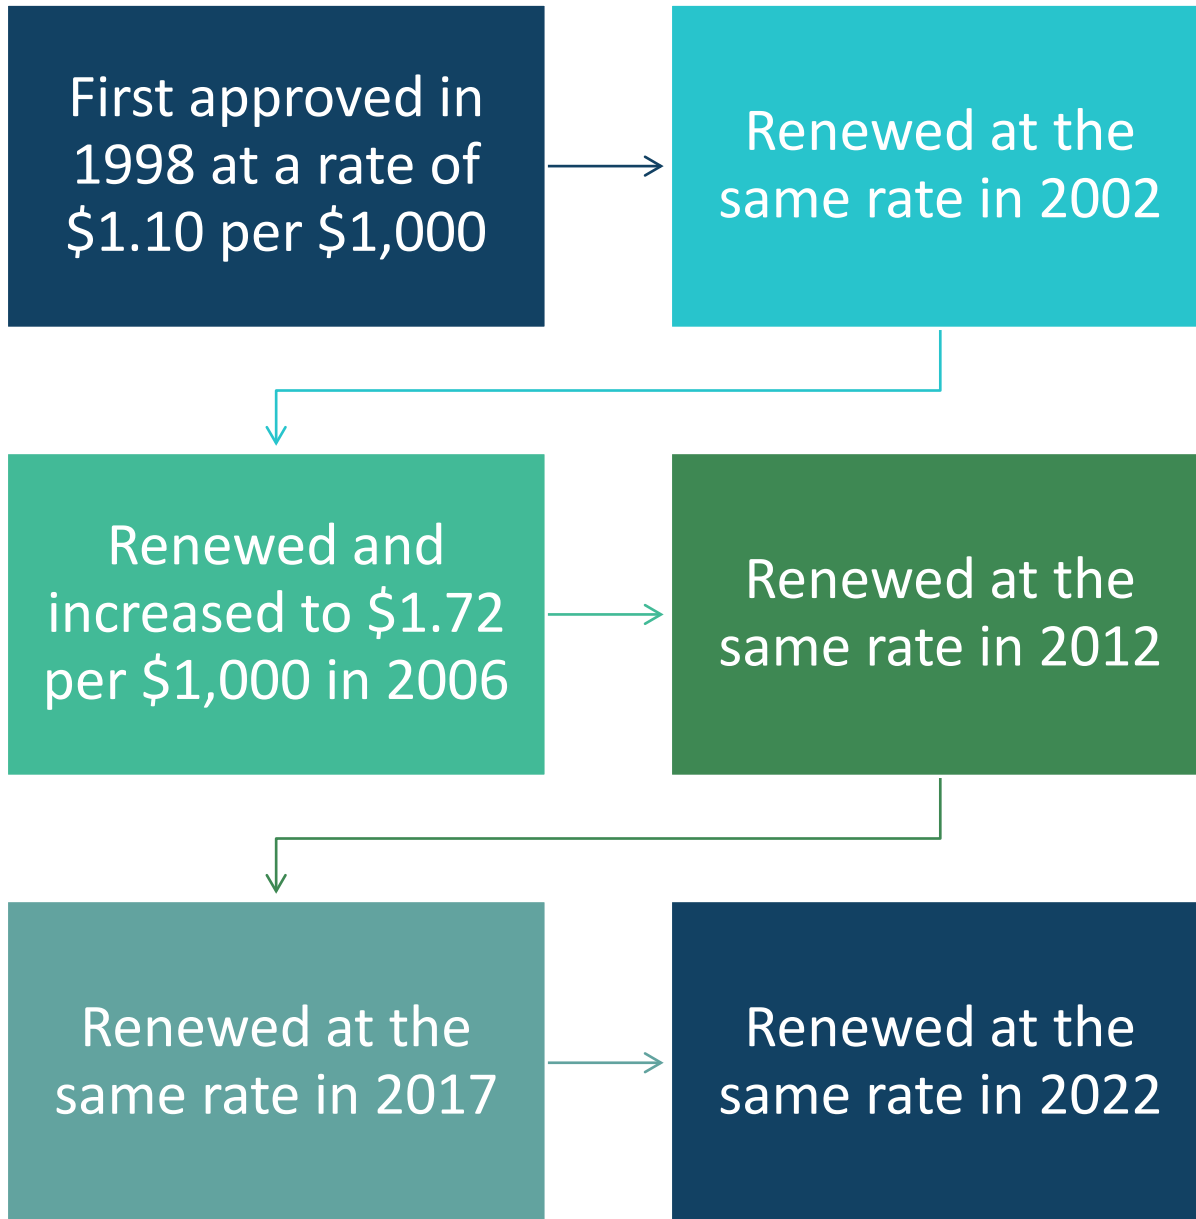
First approved in 1998 at a rate of \$1.10 per \$1,000

Renewed at the same rate in 2002

Renewed and increased to \$1.72 per \$1,000 in 2006

Renewed at the same rate in 2012

Renewed at the same rate in 2017

Renewed at the same rate in 2022